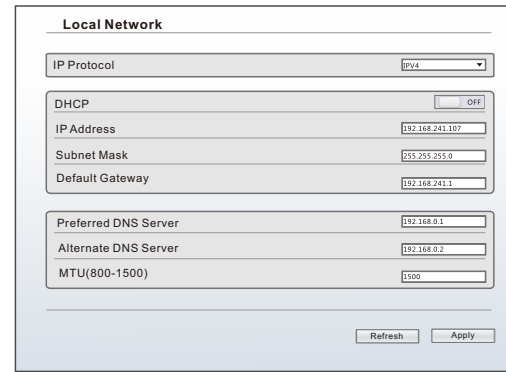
Local Network

IP Protocol IPV4

DHCP OFF

IP Address 192.168.241.107

Subnet Mask 255.255.255.0

Default Gateway 192.168.241.1

Preferred DNS Server 192.168.0.1

Alternate DNS Server 192.168.0.2

MTU(800-1500) 1500

Refresh Apply